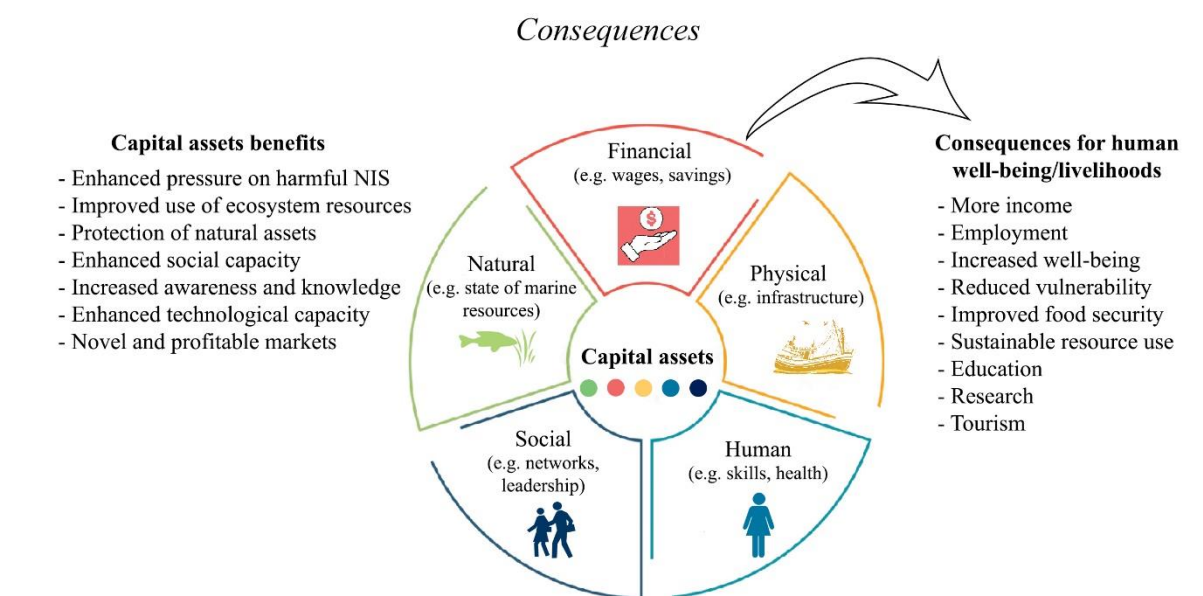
Consequences

Capital assets benefits
- Enhanced pressure on harmful NIS
- Improved use of ecosystem resources
- Protection of natural assets
- Enhanced social capacity
- Increased awareness and knowledge
- Enhanced technological capacity
- Novel and profitable markets

Financial
(e.g. wages, savings)

$

Natural
(e.g. state of marine resources)

Physical
(e.g. infrastructure)

Capital assets

Social
(e.g. networks, leadership)

Human
(e.g. skills, health)

Consequences for human well-being/livelihoods
- More income
- Employment
- Increased well-being
- Reduced vulnerability
- Improved food security
- Sustainable resource use
- Education
- Research
- Tourism